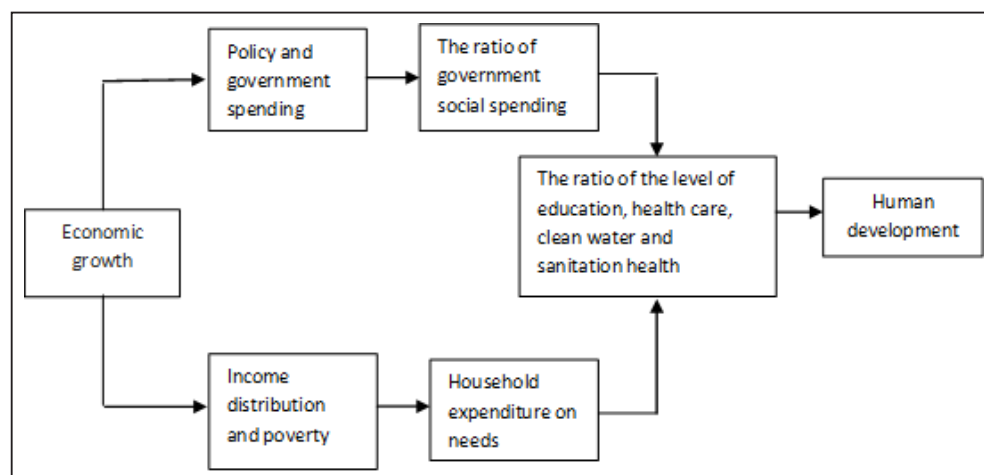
Economic growth

Policy and government spending

The ratio of government social spending

Income distribution and poverty

Household expenditure on needs

The ratio of the level of education, health care, clean water and sanitation health

Human development